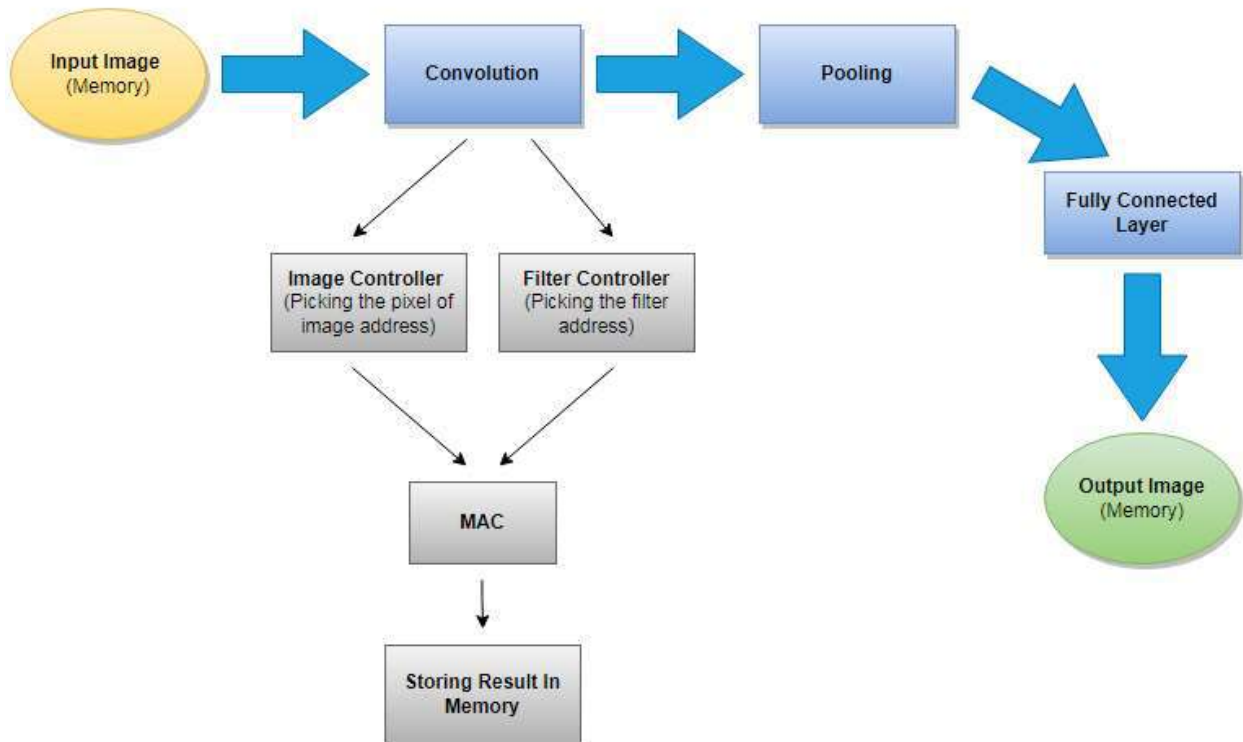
Input Image
(Memory)

Convolution

Pooling

Fully Connected Layer

Image Controller
(Picking the pixel of image address)

Filter Controller
(Picking the filter address)

MAC

Storing Result In Memory

Output Image
(Memory)